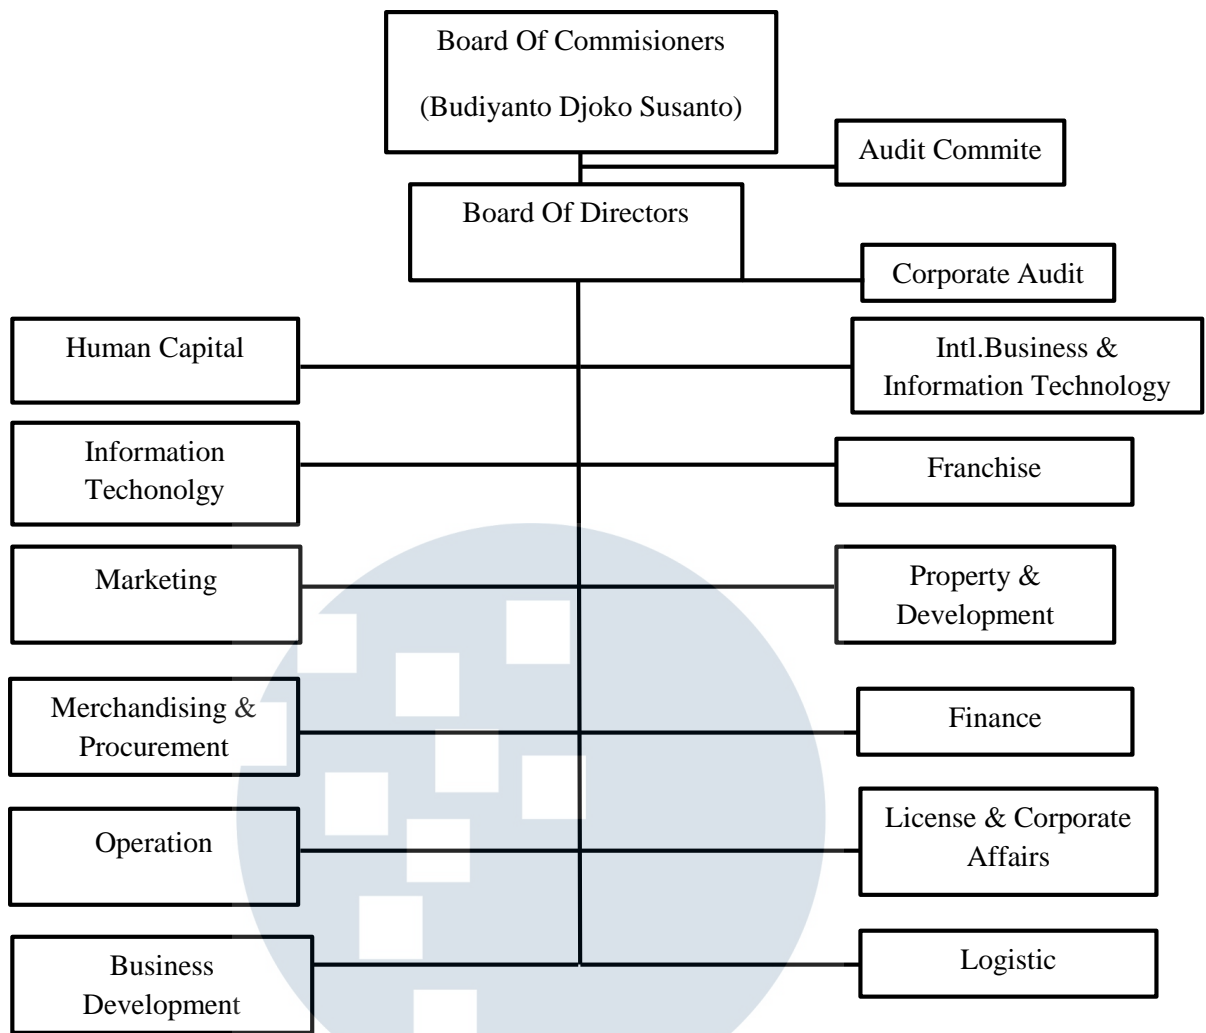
Board Of Commisioners

(Budiyanto Djoko Susanto)

Audit Commite

Board Of Directors

Corporate Audit

Human Capital

Intl.Business & Information Technology

Information Techonolgy

Franchise

Marketing

Property & Development

Merchandising & Procurement

Finance

Operation

License & Corporate Affairs

Business Development

Logistic